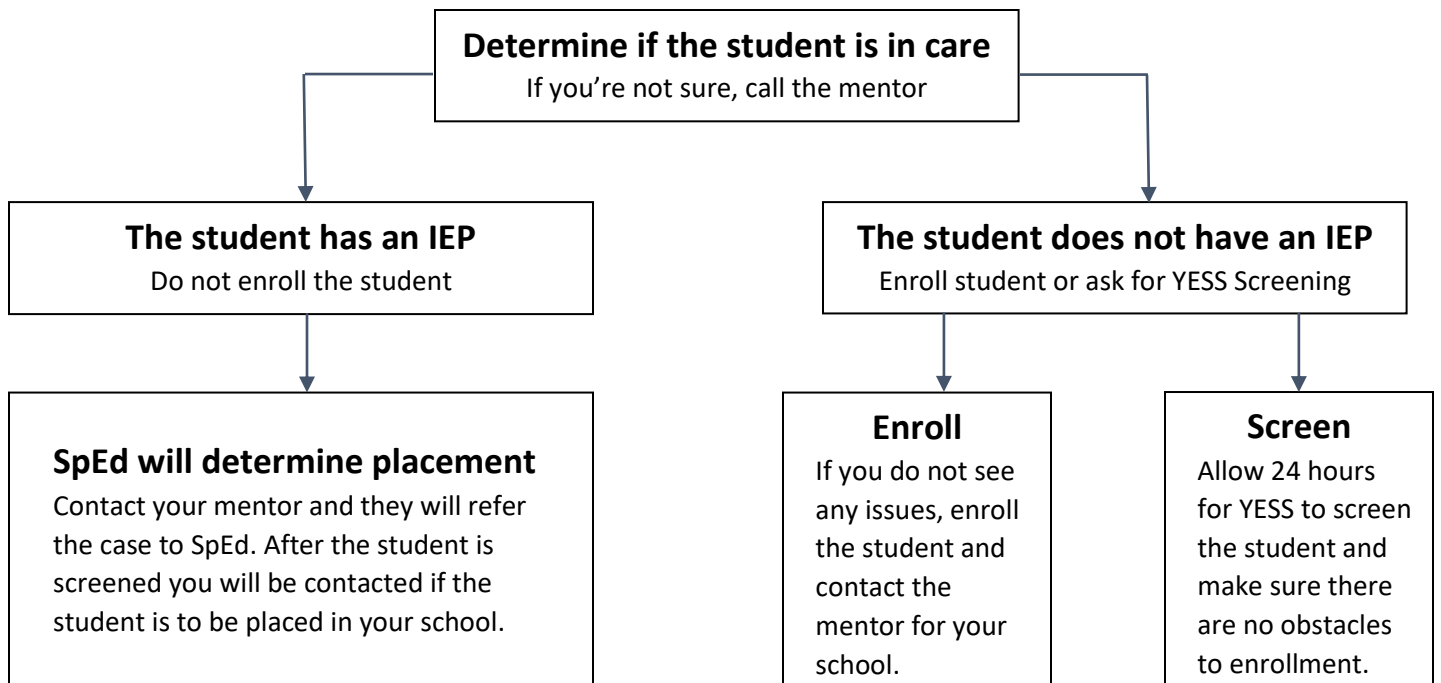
**Determine if the student is in care**
If you're not sure, call the mentor

**The student has an IEP**
Do not enroll the student

**SpEd will determine placement**
Contact your mentor and they will refer the case to SpEd. After the student is screened you will be contacted if the student is to be placed in your school.

**The student does not have an IEP**
Enroll student or ask for YESS Screening

**Enroll**
If you do not see any issues, enroll the student and contact the mentor for your school.

**Screen**
Allow 24 hours for YESS to screen the student and make sure there are no obstacles to enrollment.